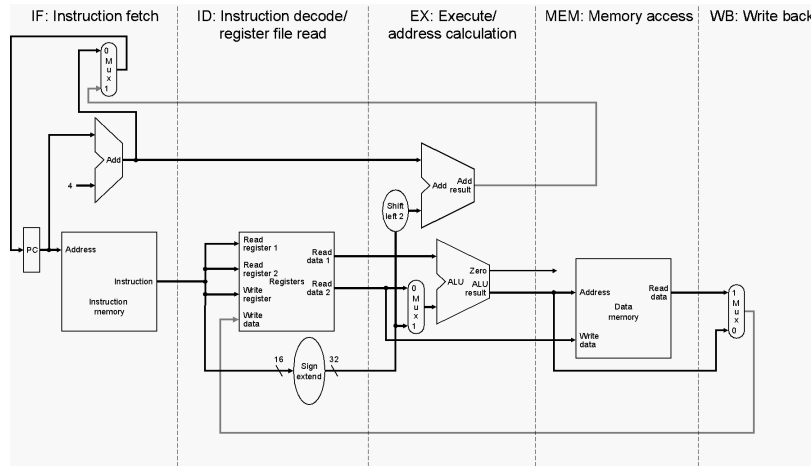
IF: Instruction fetch

ID: Instruction decode/ register file read

EX: Execute/ address calculation

MEM: Memory access

WB: Write back

0
M
u
x
1

Add

4

Add

Add result

Shift left 2

PC

Address

Instruction

Instruction memory

Read register 1

Read register 2

Registers

Write register

Write data

Read data 1

Read data 2

16

Sign extend

32

0
M
u
x
1

ALU

Zero

ALU result

Address

Data memory

Write data

Read data

1
M
u
x
0